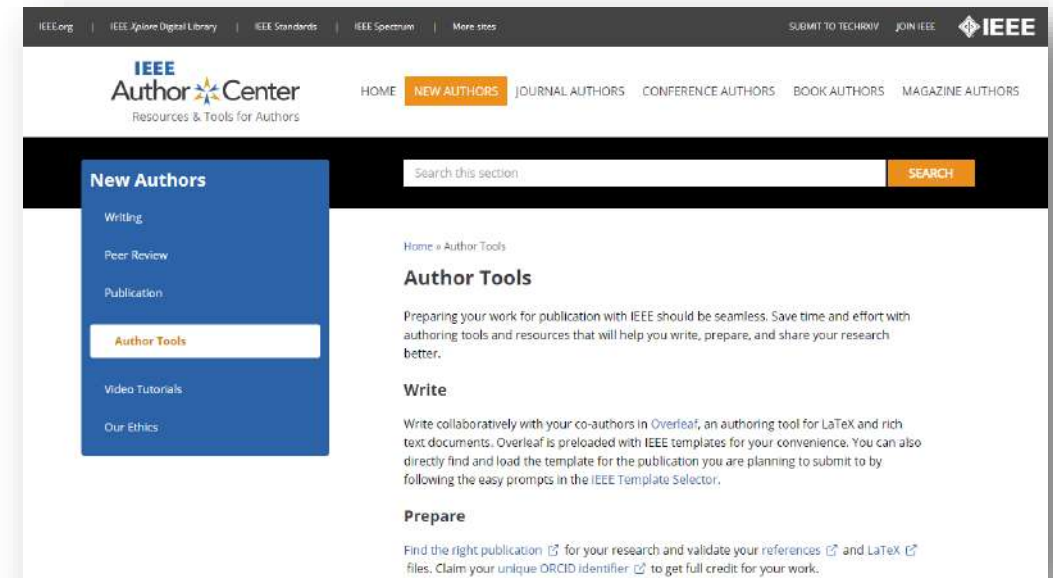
IEEE.org | IEEE Xplore Digital Library | IEEE Standards | IEEE Spectrum | More sites

SUBMIT TO TECHRXIV JOIN IEEE IEEE

IEEE Author Center
Resources & Tools for Authors

HOME NEW AUTHORS JOURNAL AUTHORS CONFERENCE AUTHORS BOOK AUTHORS MAGAZINE AUTHORS

New Authors

Writing

Peer Review

Publication

Author Tools

Video Tutorials

Our Ethics

Search this section

SEARCH

Home » Author Tools

Author Tools

Preparing your work for publication with IEEE should be seamless. Save time and effort with authoring tools and resources that will help you write, prepare, and share your research better.

Write

Write collaboratively with your co-authors in Overleaf, an authoring tool for LaTeX and rich text documents. Overleaf is preloaded with IEEE templates for your convenience. You can also directly find and load the template for the publication you are planning to submit to by following the easy prompts in the IEEE Template Selector.

Prepare

Find the right publication for your research and validate your references and LaTeX files. Claim your unique ORCID identifier to get full credit for your work.